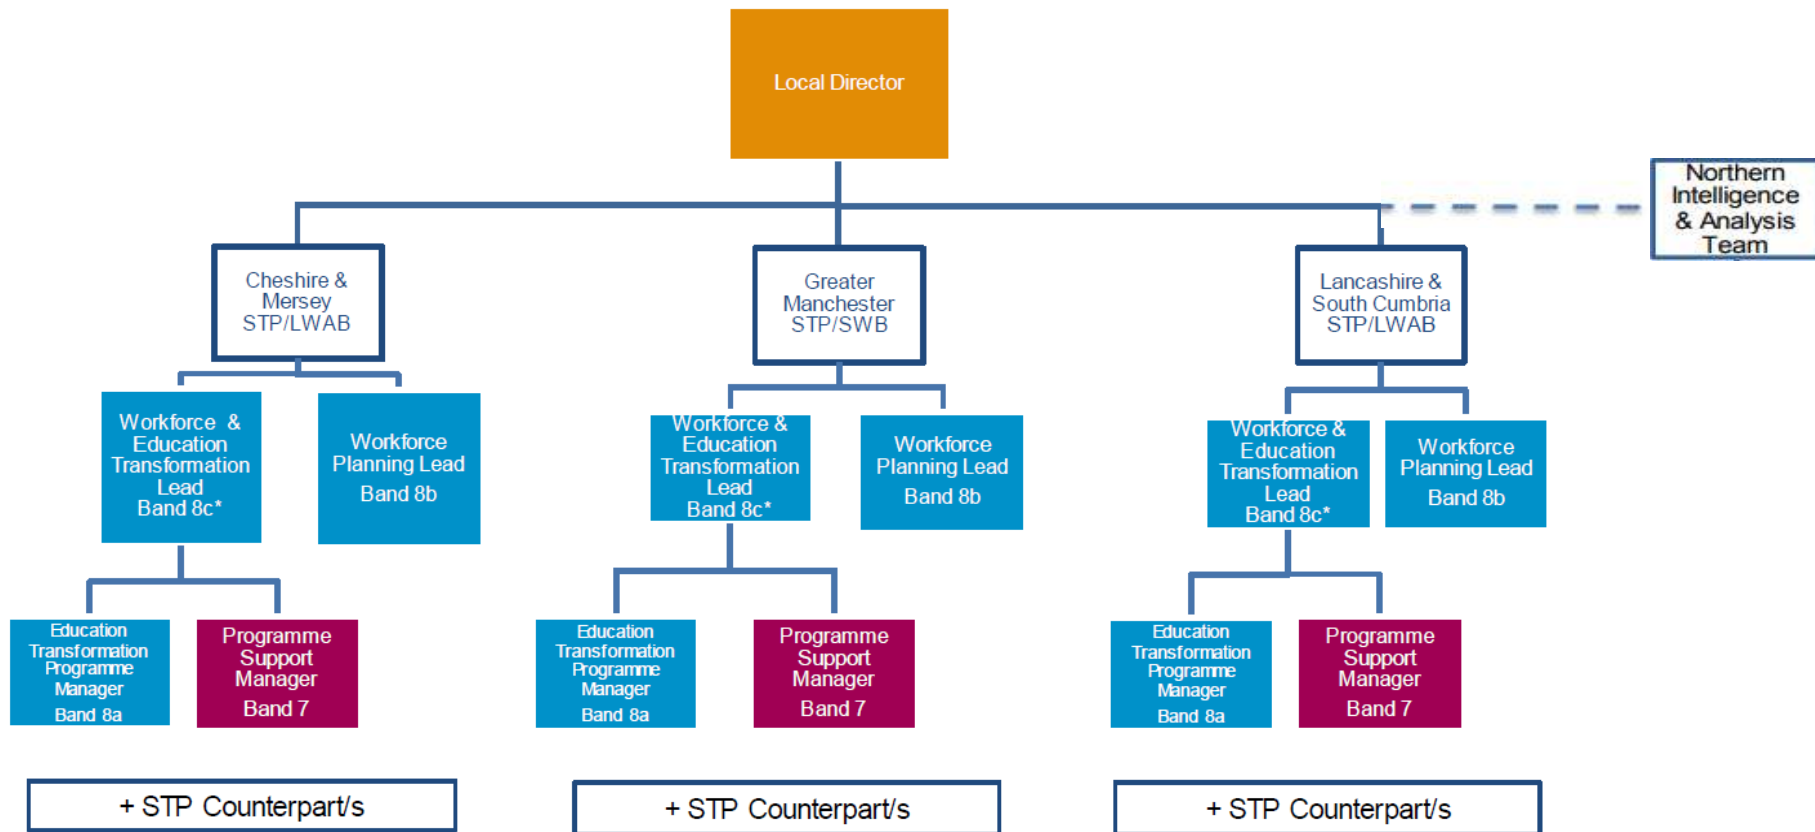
Local Director

Northern Intelligence & Analysis Team

Cheshire & Mersey STP/LWAB

Greater Manchester STP/SWB

Lancashire & South Cumbria STP/LWAB

Workforce & Education Transformation Lead Band 8c*

Workforce Planning Lead Band 8b

Workforce & Education Transformation Lead Band 8c*

Workforce Planning Lead Band 8b

Workforce & Education Transformation Lead Band 8c*

Workforce Planning Lead Band 8b

Education Transformation Programme Manager Band 8a

Programme Support Manager Band 7

Education Transformation Programme Manager Band 8a

Programme Support Manager Band 7

Education Transformation Programme Manager Band 8a

Programme Support Manager Band 7

+ STP Counterpart/s

+ STP Counterpart/s

+ STP Counterpart/s